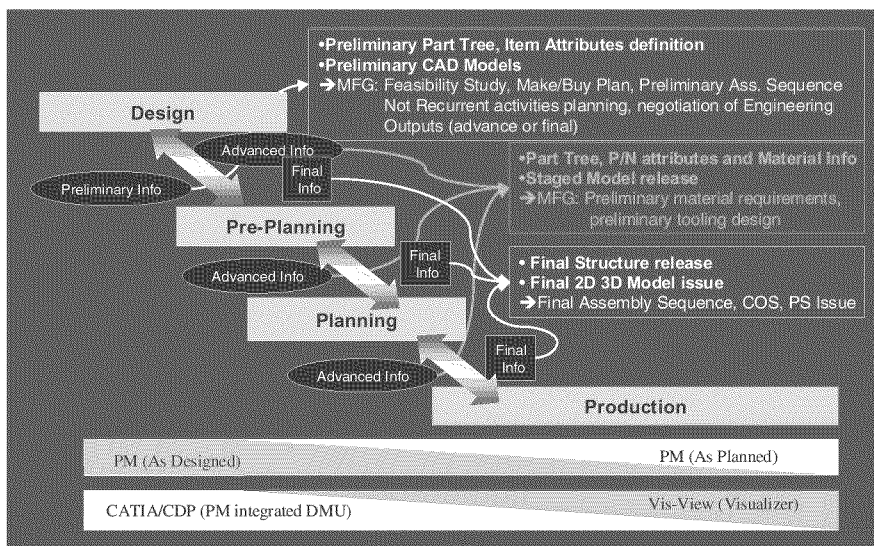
•Preliminary Part Tree, Item Attributes definition
•Preliminary CAD Models
➔MFG: Feasibility Study, Make/Buy Plan, Preliminary Ass. Sequence Not Recurrent activities planning, negotiation of Engineering Outputs (advance or final)

Design

Advanced Info

Preliminary Info

Final Info

•Part Tree, P/N attributes and Material info
•Staged Model release
➔MFG: Preliminary material requirements, preliminary tooling design

Pre-Planning

Advanced Info

Final Info

• Final Structure release
• Final 2D 3D Model issue
➔Final Assembly Sequence, COS, PS Issue

Planning

Final Info

Advanced Info

Production

PM (As Designed)

PM (As Planned)

CATIA/CDP (PM integrated DMU)

Vis-View (Visualizer)